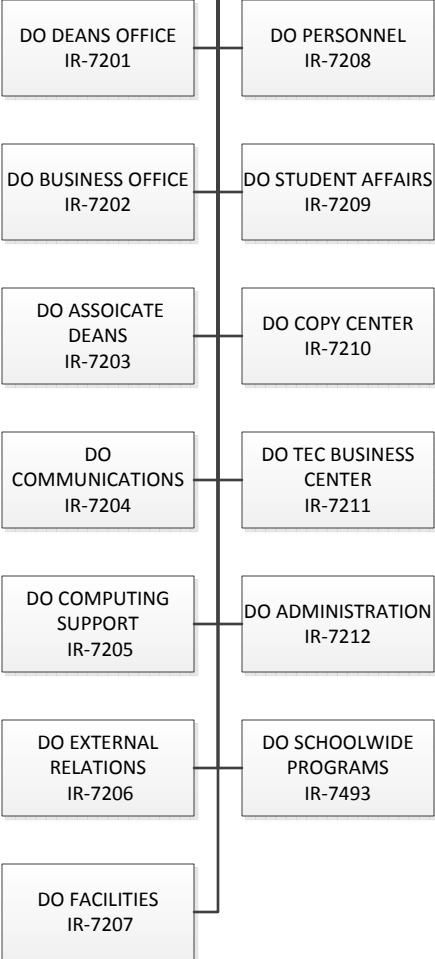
DO DEANS OFFICE
IR-7201

DO PERSONNEL
IR-7208

DO BUSINESS OFFICE
IR-7202

DO STUDENT AFFAIRS
IR-7209

DO ASSOICATE DEANS
IR-7203

DO COPY CENTER
IR-7210

DO COMMUNICATIONS
IR-7204

DO TEC BUSINESS CENTER
IR-7211

DO COMPUTING SUPPORT
IR-7205

DO ADMINISTRATION
IR-7212

DO EXTERNAL RELATIONS
IR-7206

DO SCHOOLWIDE PROGRAMS
IR-7493

DO FACILITIES
IR-7207